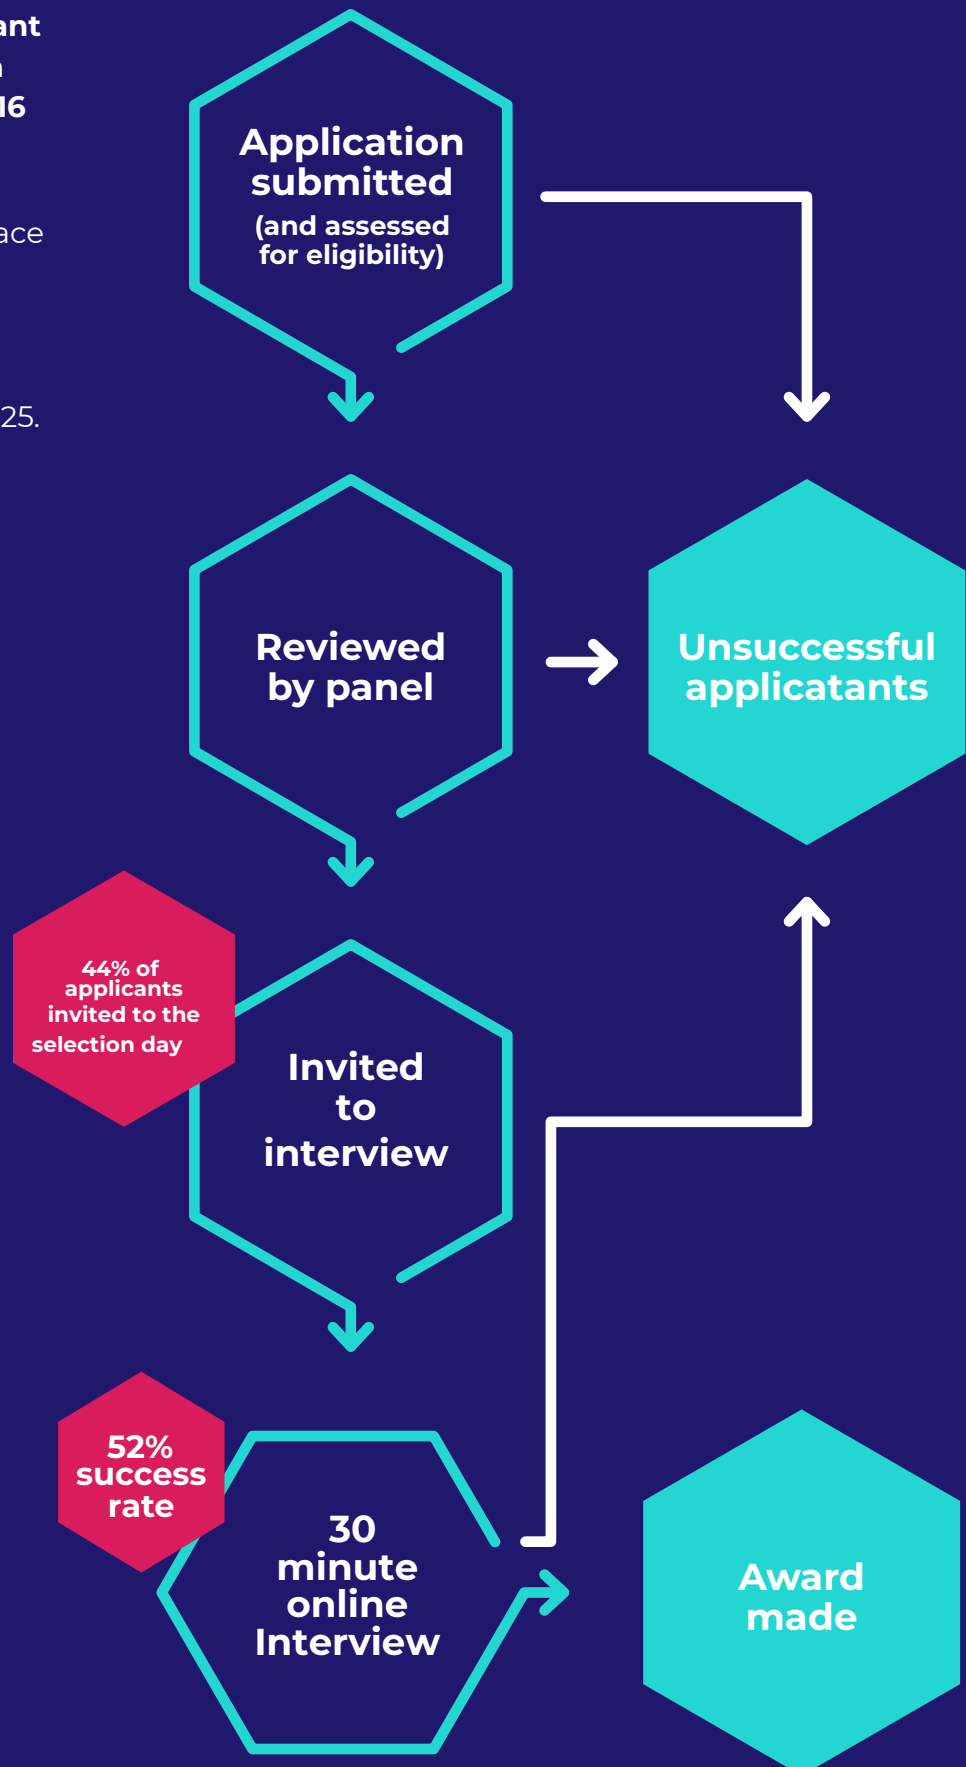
ant
n
16

ace

25.

Application submitted
(and assessed for eligibility)

Reviewed by panel

Unsuccessful applicatants

44% of applicants invited to the selection day

Invited to interview

52% success rate

30 minute online Interview

Award made